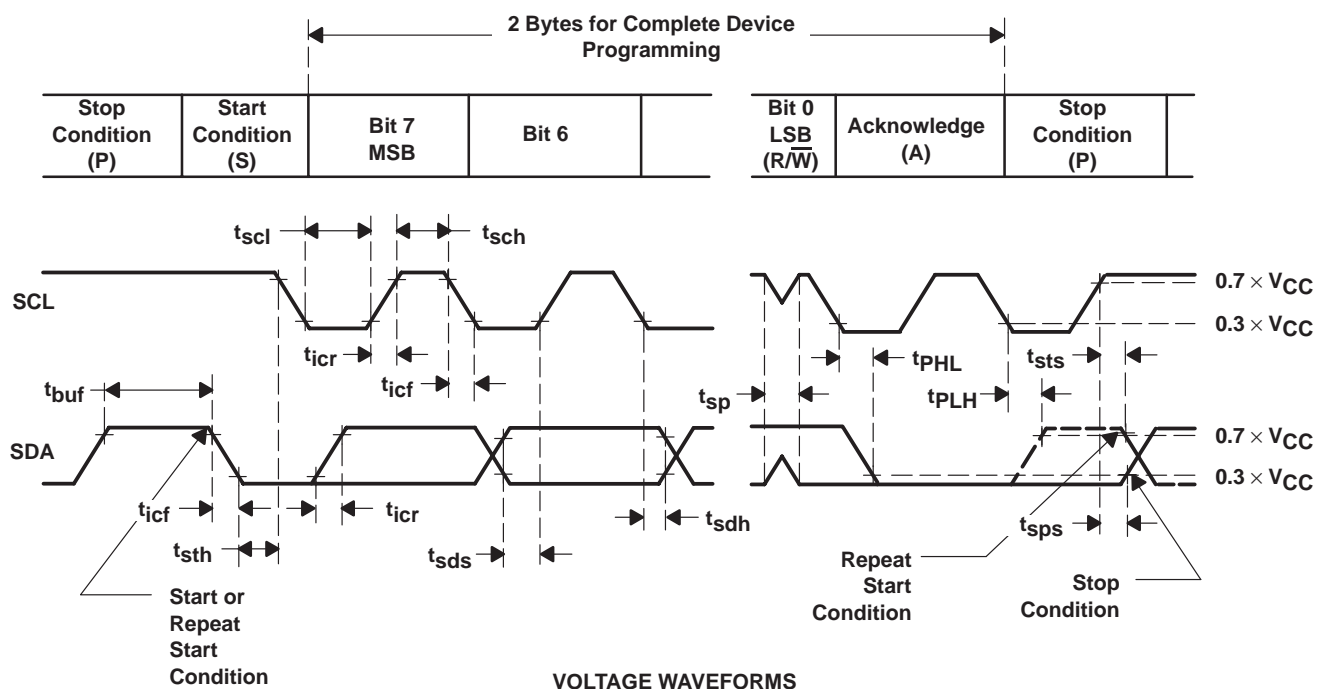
2 Bytes for Complete Device Programming

| Stop Condition (P) | Start Condition (S) | Bit 7 MSB | Bit 6 | | Bit 0 LSB ($R/\overline{W}$) | Acknowledge (A) | Stop Condition (P) |
|---|---|---|---|---|---|---|---|

$t_{scl}$

$t_{sch}$

SCL

$0.7 \times V_{CC}$

$0.3 \times V_{CC}$

$t_{icr}$

$t_{icf}$

$t_{PHL}$

$t_{sts}$

$t_{buf}$

$t_{sp}$

$t_{PLH}$

SDA

$0.7 \times V_{CC}$

$0.3 \times V_{CC}$

$t_{icf}$

$t_{icr}$

$t_{sdh}$

$t_{sth}$

$t_{sds}$

$t_{sps}$

Repeat Start Condition

Stop Condition

Start or Repeat Start Condition

VOLTAGE WAVEFORMS